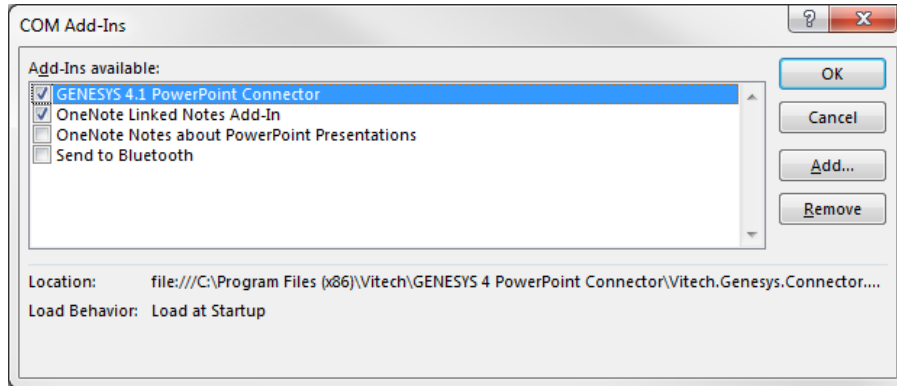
COM Add-Ins

?

Add-Ins available:

GENESYS 4.1 PowerPoint Connector
OneNote Linked Notes Add-In
OneNote Notes about PowerPoint Presentations
Send to Bluetooth

OK

Cancel

Add...

Remove

Location: file:///C:\Program Files (x86)\Vitech\GENESYS 4 PowerPoint Connector\Vitech.Genesys.Connector....

Load Behavior: Load at Startup